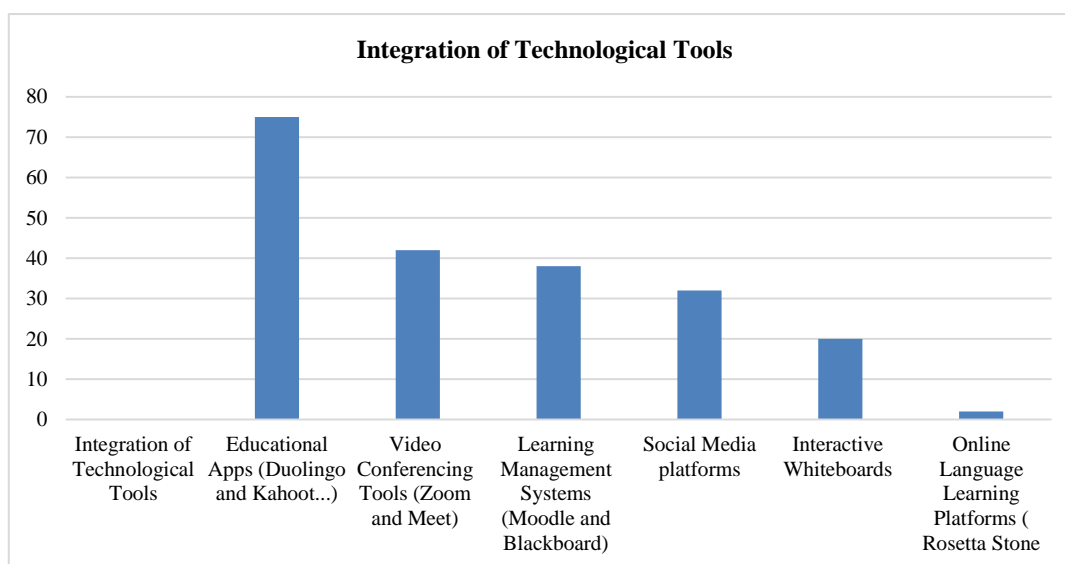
Integration of Technological Tools

80
70
60
50
40
30
20
10
0

Integration of Technological Tools
Educational Apps (Duolingo and Kahoot...)
Video Conferencing Tools (Zoom and Meet)
Learning Management Systems (Moodle and Blackboard)
Social Media platforms
Interactive Whiteboards
Online Language Learning Platforms ( Rosetta Stone